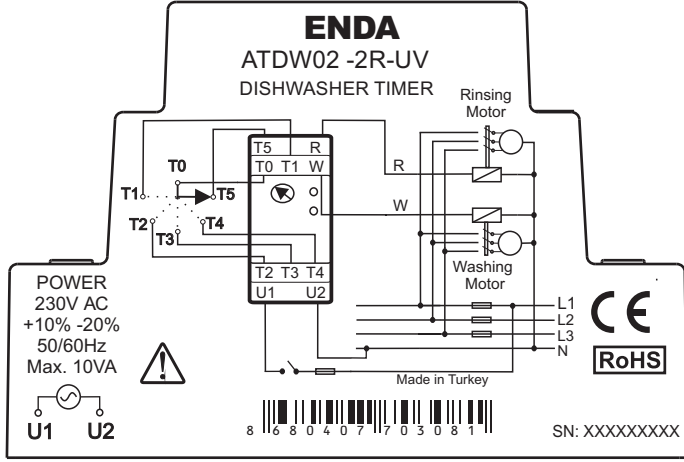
ENDA
ATDW02 -2R-UV
DISHWASHER TIMER

Rinsing Motor

T5 R
T0 T1 W

T0
T1
T5
T2
T4
T3

R
W

Washing Motor

T2 T3 T4
U1 U2

L1
L2
L3
N

POWER
230V AC
+10% -20%
50/60Hz
Max. 10VA

U1 U2

CE
RoHS

Made in Turkey

8 680407 703081

SN: XXXXXXXXX